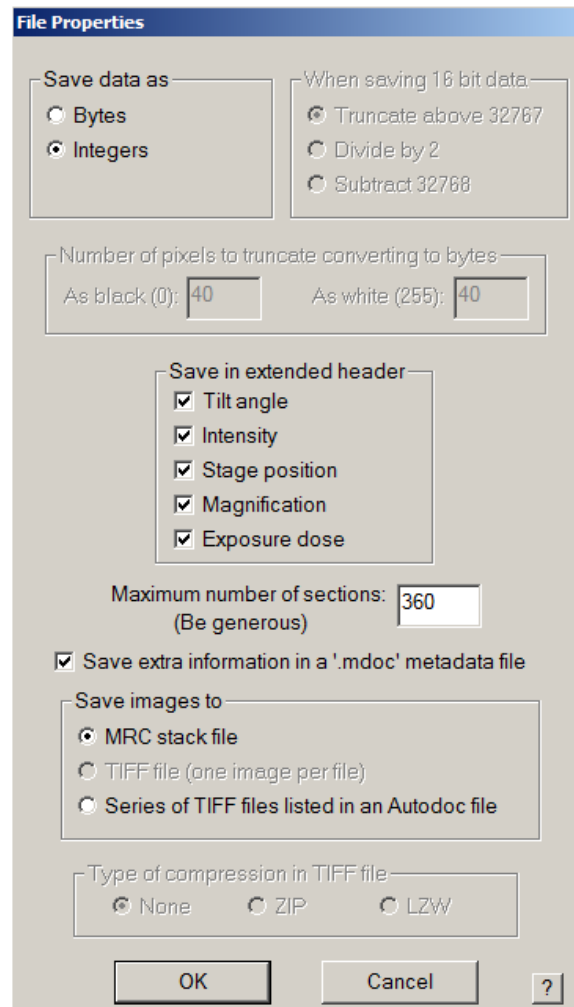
File Properties

Save data as
Bytes
Integers

When saving 16 bit data
Truncate above 32767
Divide by 2
Subtract 32768

Number of pixels to truncate converting to bytes
As black (0): 40
As white (255): 40

Save in extended header
Tilt angle
Intensity
Stage position
Magnification
Exposure dose

Maximum number of sections: (Be generous) 360

Save extra information in a '.mdoc' metadata file

Save images to
MRC stack file
TIFF file (one image per file)
Series of TIFF files listed in an Autodoc file

Type of compression in TIFF file
None
ZIP
LZW

OK
Cancel
?